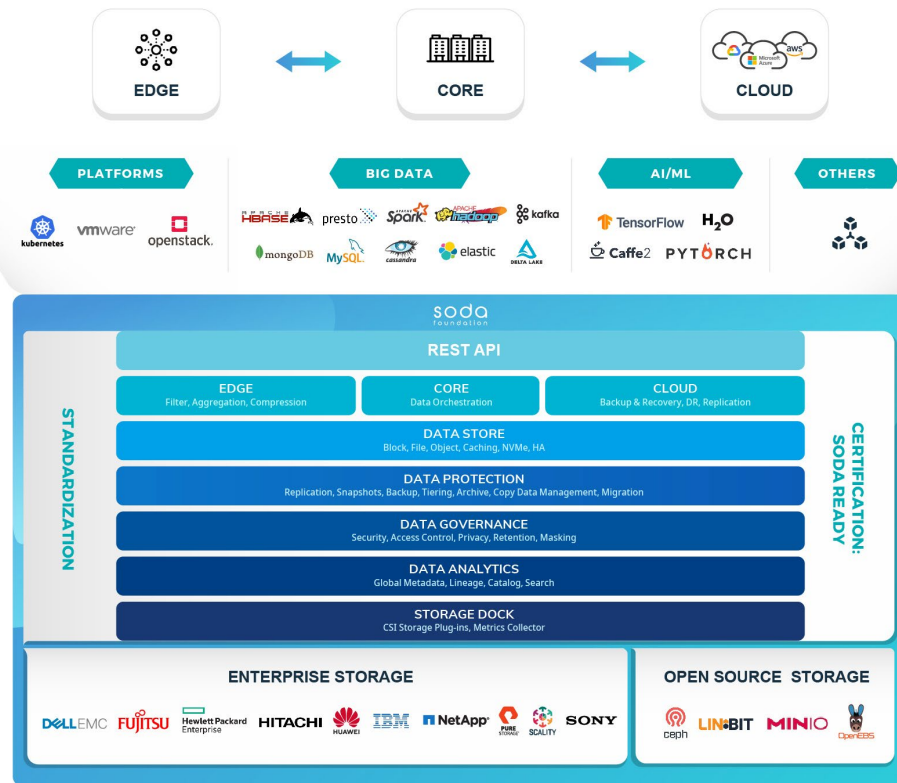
EDGE

CORE

aws
Microsoft Azure
CLOUD

PLATFORMS

kubernetes vmware openstack.

BIG DATA

APACHE HBASE presto Spark APACHE hadoop kafka
mongoDB MySQL cassandra elastic DELTA LAKE

AI/ML

TensorFlow $H_2O$
Caffe2 PYTORCH

OTHERS

soda foundation

REST API

EDGE
Filter, Aggregation, Compression

CORE
Data Orchestration

CLOUD
Backup & Recovery, DR, Replication

DATA STORE
Block, File, Object, Caching, NVMe, HA

DATA PROTECTION
Replication, Snapshots, Backup, Tiering, Archive, Copy Data Management, Migration

DATA GOVERNANCE
Security, Access Control, Privacy, Retention, Masking

DATA ANALYTICS
Global Metadata, Lineage, Catalog, Search

STORAGE DOCK
CSI Storage Plug-ins, Metrics Collector

STANDARDIZATION

CERTIFICATION: SODA READY

ENTERPRISE STORAGE

DELLEMC FUJITSU Hewlett Packard Enterprise HITACHI HUAWEI IBM NetApp PURE STORAGE SCALITY SONY

OPEN SOURCE STORAGE

ceph LINBIT MINIO OpenEBS